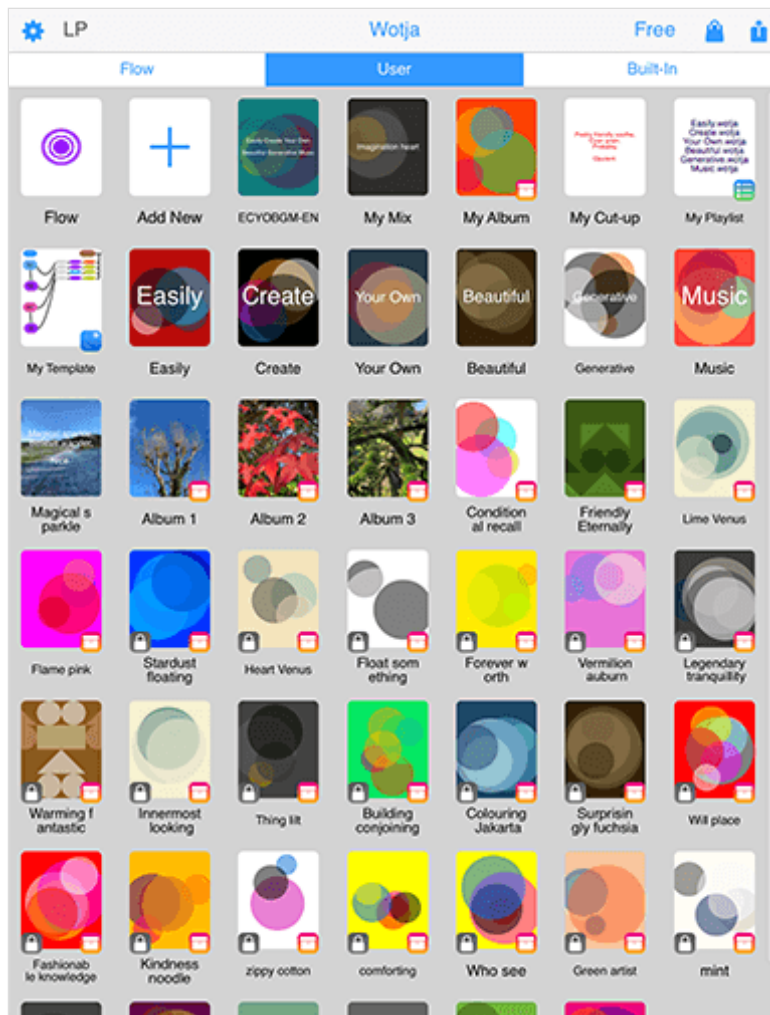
LP Wotja Free

Flow User Built-In

Flow
Add New
Easily Create Your Own Beautiful Generative Music
ECYOBGM-EN
Imagination heart
My Mix
My Album
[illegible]
My Cut-up
Easily wotja Create wotja Your Own wotja Beautiful wotja Generative wotja Music wotja
My Playlist

My Template
Easily
Easily
Create
Create
Your Own
Your Own
Beautiful
Beautiful
Generative
Generative
Music
Music

Magical sparkle
Magical s parkle
Album 1
Album 2
Album 3
Condition al recall
Friendly Eternally
Lime Venus

Flame pink
Stardust floating
Heart Venus
Float som ething
Forever w orth
Vermilion auburn
Legendary tranquillity

Warming f antastic
Innermost looking
Thing lit
Building conjoining
Colouring Jakarta
Surprisin gly fuchsia
Will place

Fashionab le knowledge
Kindness noodle
zippy cotton
comforting
Who see
Green artist
mint